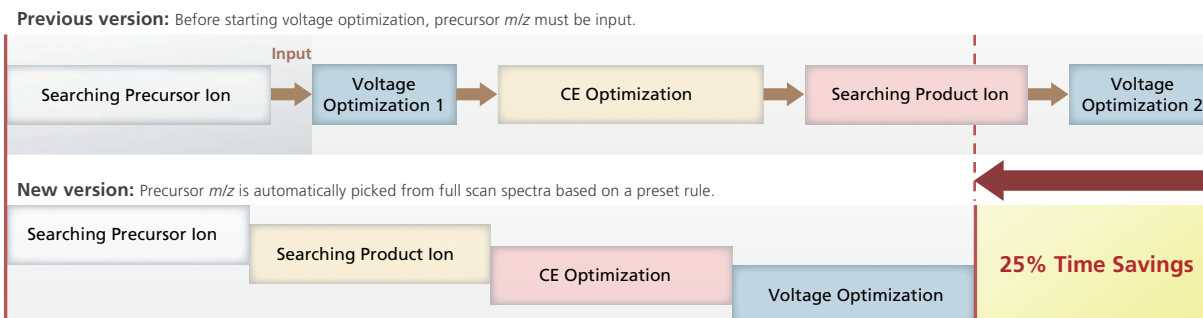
**Previous version:** Before starting voltage optimization, precursor *m/z* must be input.

Input

Searching Precursor Ion

Voltage Optimization 1

CE Optimization

Searching Product Ion

Voltage Optimization 2

**New version:** Precursor *m/z* is automatically picked from full scan spectra based on a preset rule.

Searching Precursor Ion

Searching Product Ion

CE Optimization

Voltage Optimization

25% Time Savings